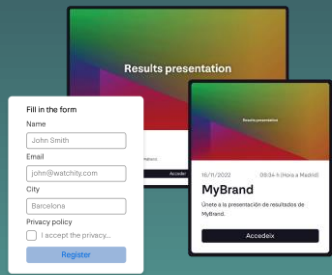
Results presentation

Fill in the form

Name

John Smith

Email

john@watchity.com

City

Barcelona

Privacy policy

I accept the privacy...

Register

Results presentation

16/11/2020

08:34 h (Hora a Madrid)

MyBrand

Únete a la presentación de resultados de MyBrand.

Accedeix

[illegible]

Accedeix